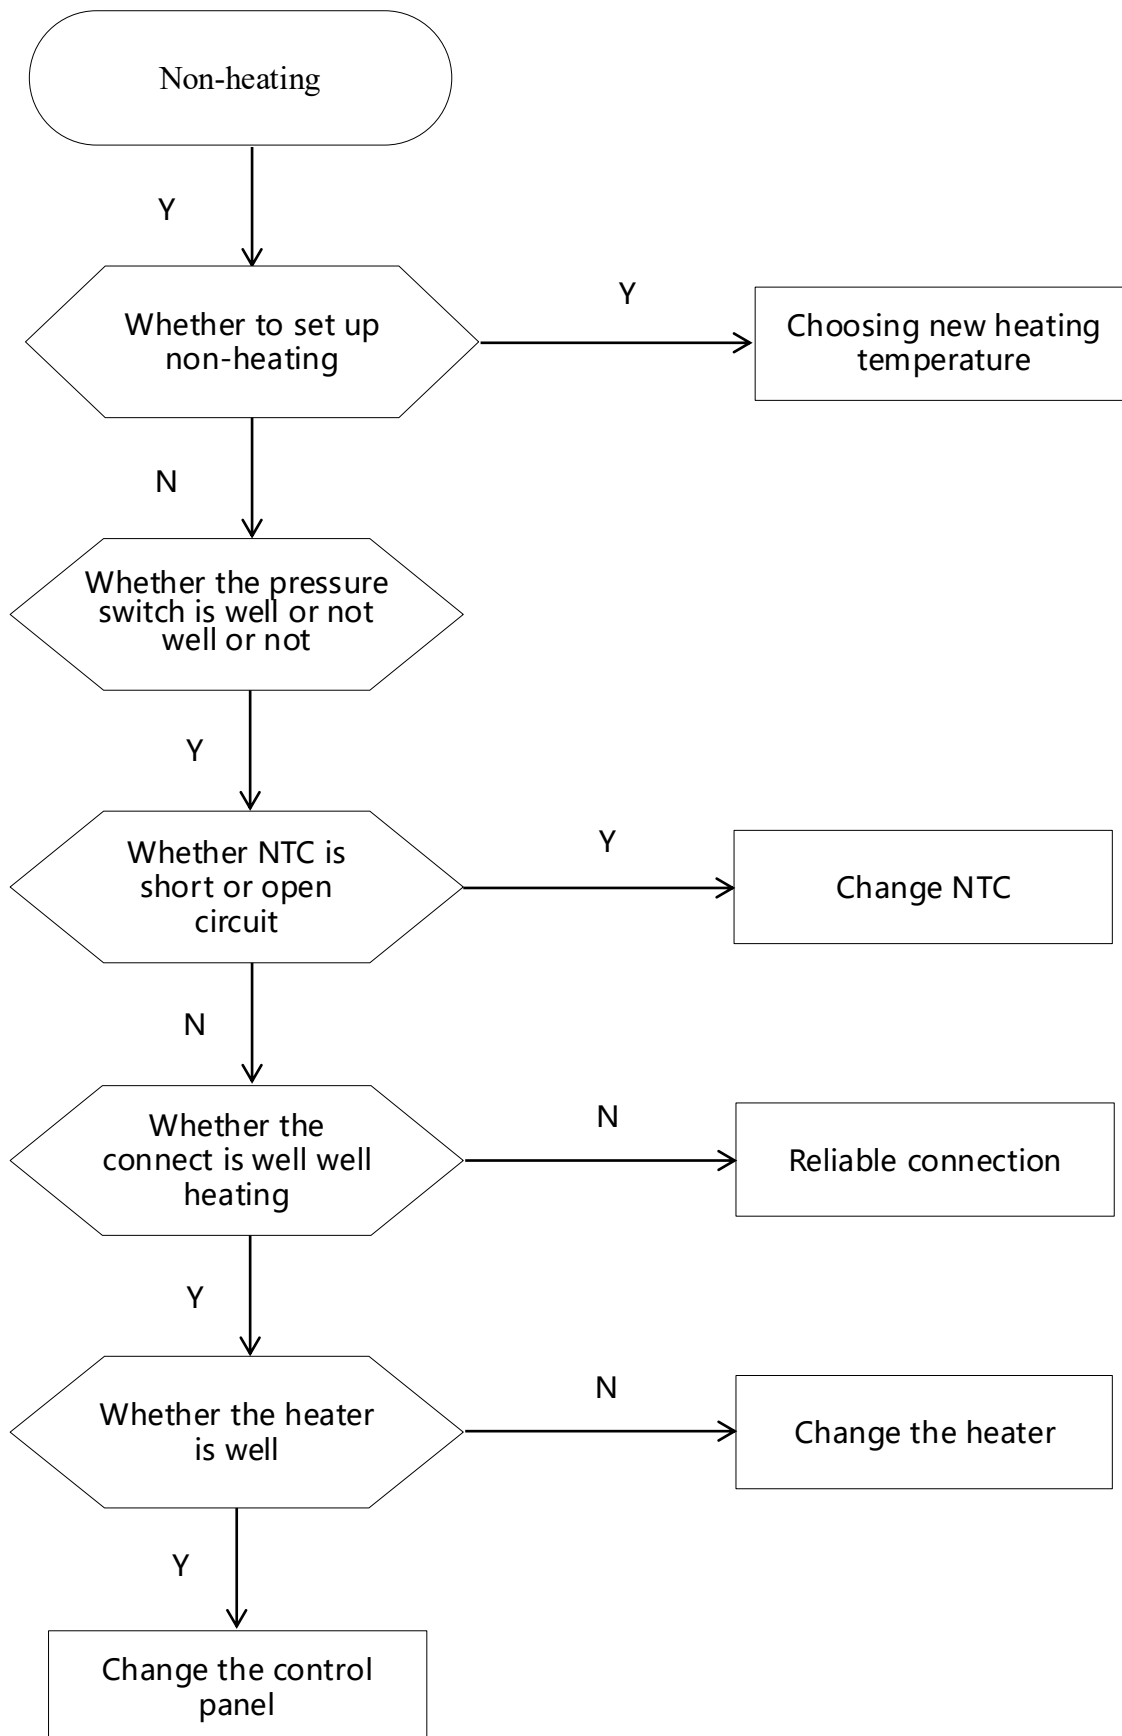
Non-heating

Y

Whether to set up non-heating

Y

Choosing new heating temperature

N

Whether the pressure switch is well or not well or not

Y

Whether NTC is short or open circuit

Y

Change NTC

N

Whether the connect is well well heating

N

Reliable connection

Y

Whether the heater is well

N

Change the heater

Y

Change the control panel